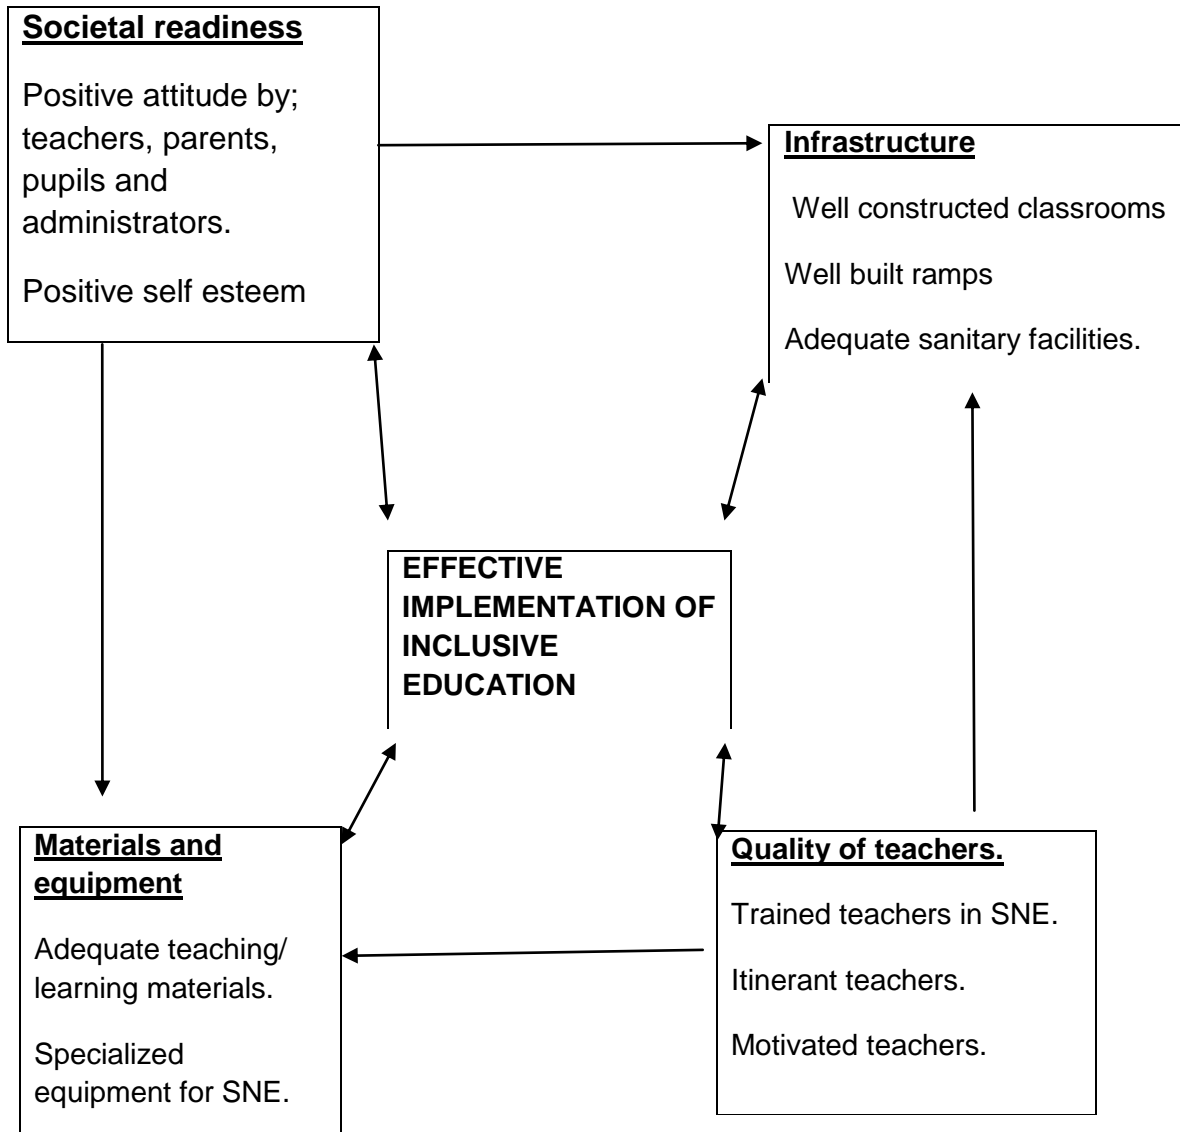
Societal readiness

Positive attitude by; teachers, parents, pupils and administrators.

Positive self esteem

Infrastructure

Well constructed classrooms

Well built ramps

Adequate sanitary facilities.

EFFECTIVE IMPLEMENTATION OF INCLUSIVE EDUCATION

Materials and equipment

Adequate teaching/ learning materials.

Specialized equipment for SNE.

Quality of teachers.

Trained teachers in SNE.

Itinerant teachers.

Motivated teachers.